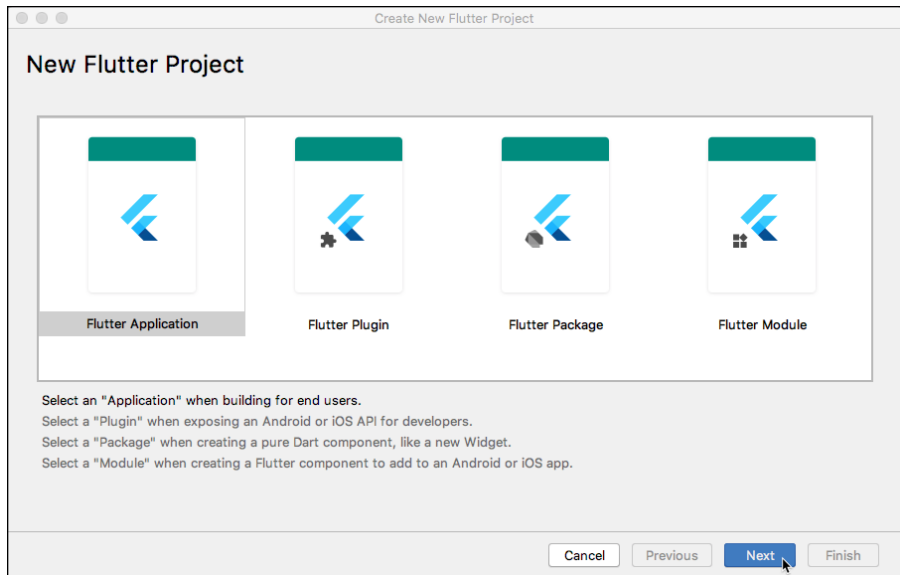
Create New Flutter Project

New Flutter Project

Flutter Application

Flutter Plugin

Flutter Package

Flutter Module

Select an "Application" when building for end users.
Select a "Plugin" when exposing an Android or iOS API for developers.
Select a "Package" when creating a pure Dart component, like a new Widget.
Select a "Module" when creating a Flutter component to add to an Android or iOS app.

Cancel

Previous

Next

Finish